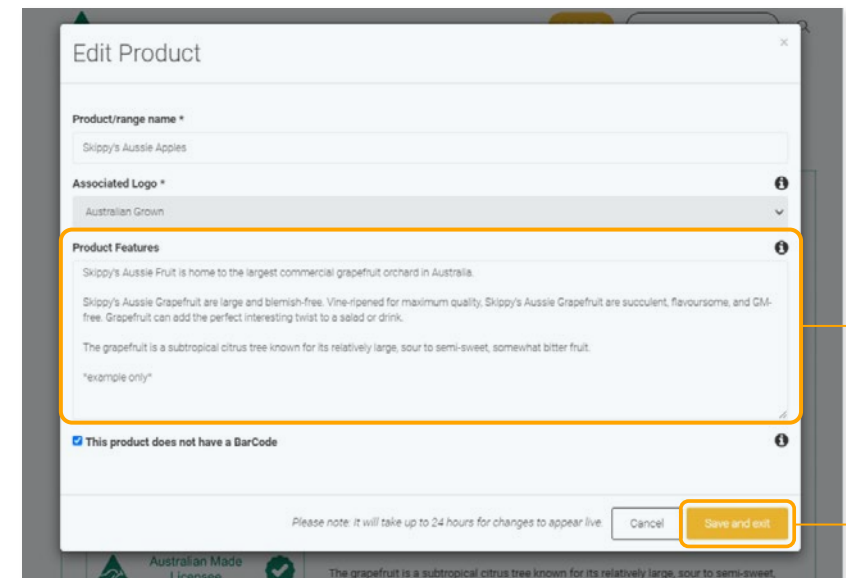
Edit Product

×

Product/range name *

Skippy's Aussie Apples

Associated Logo *

Australian Grown

Product Features

Skippy's Aussie Fruit is home to the largest commercial grapefruit orchard in Australia.

Skippy's Aussie Grapefruit are large and blemish-free. Vine-ripened for maximum quality, Skippy's Aussie Grapefruit are succulent, flavoursome, and GM-free. Grapefruit can add the perfect interesting twist to a salad or drink.

The grapefruit is a subtropical citrus tree known for its relatively large, sour to semi-sweet, somewhat bitter fruit.

*example only*

This product does not have a BarCode

Please note: It will take up to 24 hours for changes to appear live.

Cancel

Save and exit

Australian Made Licensee

The grapefruit is a subtropical citrus tree known for its relatively large, sour to semi-sweet,